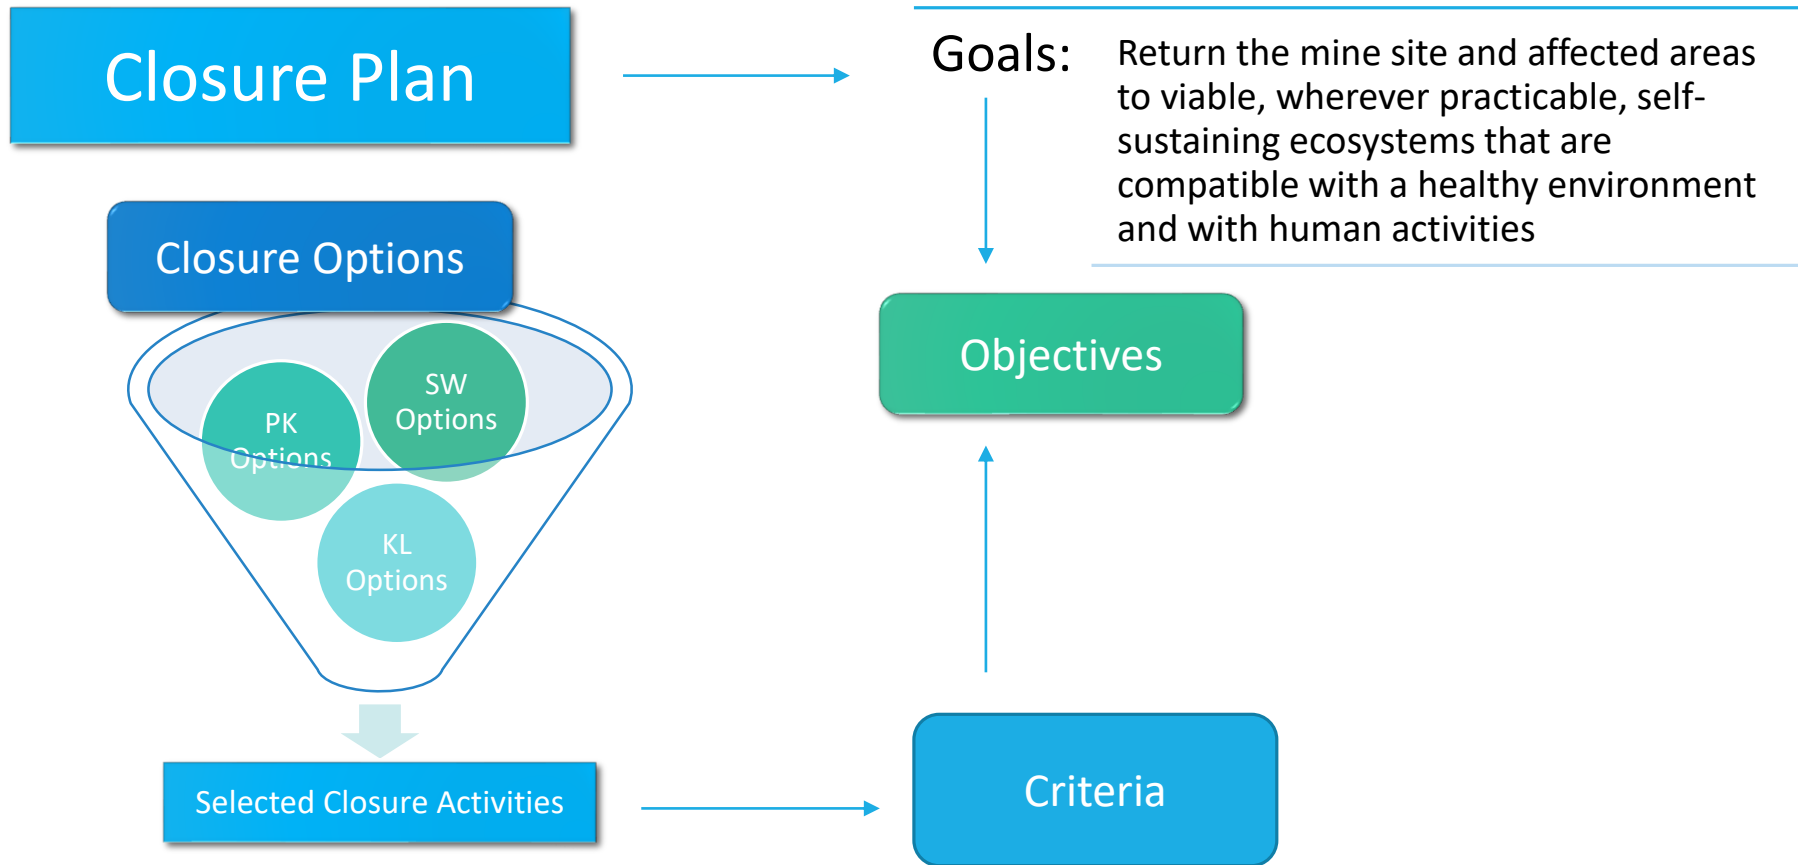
Closure Plan

Goals: Return the mine site and affected areas to viable, wherever practicable, self-sustaining ecosystems that are compatible with a healthy environment and with human activities

Closure Options

PK Options

SW Options

KL Options

Objectives

Selected Closure Activities

Criteria